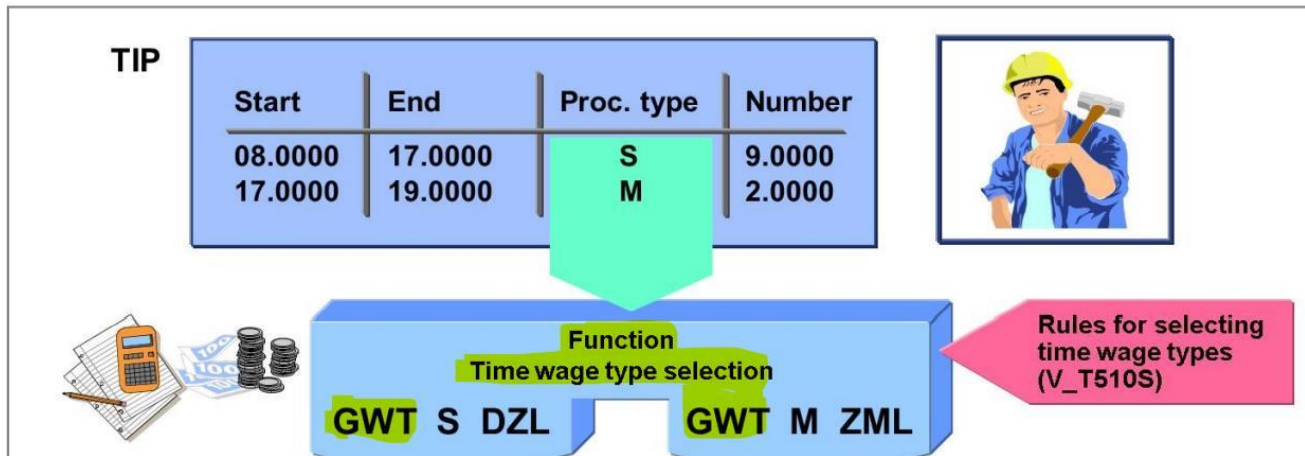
TIP

| Start | End | Proc. type | Number |
|---|---|---|---|
| 08.0000 | 17.0000 | S | 9.0000 |
| 17.0000 | 19.0000 | M | 2.0000 |

Function
Time wage type selection

GWT S DZL

GWT M ZML

Rules for selecting time wage types (V_T510S)